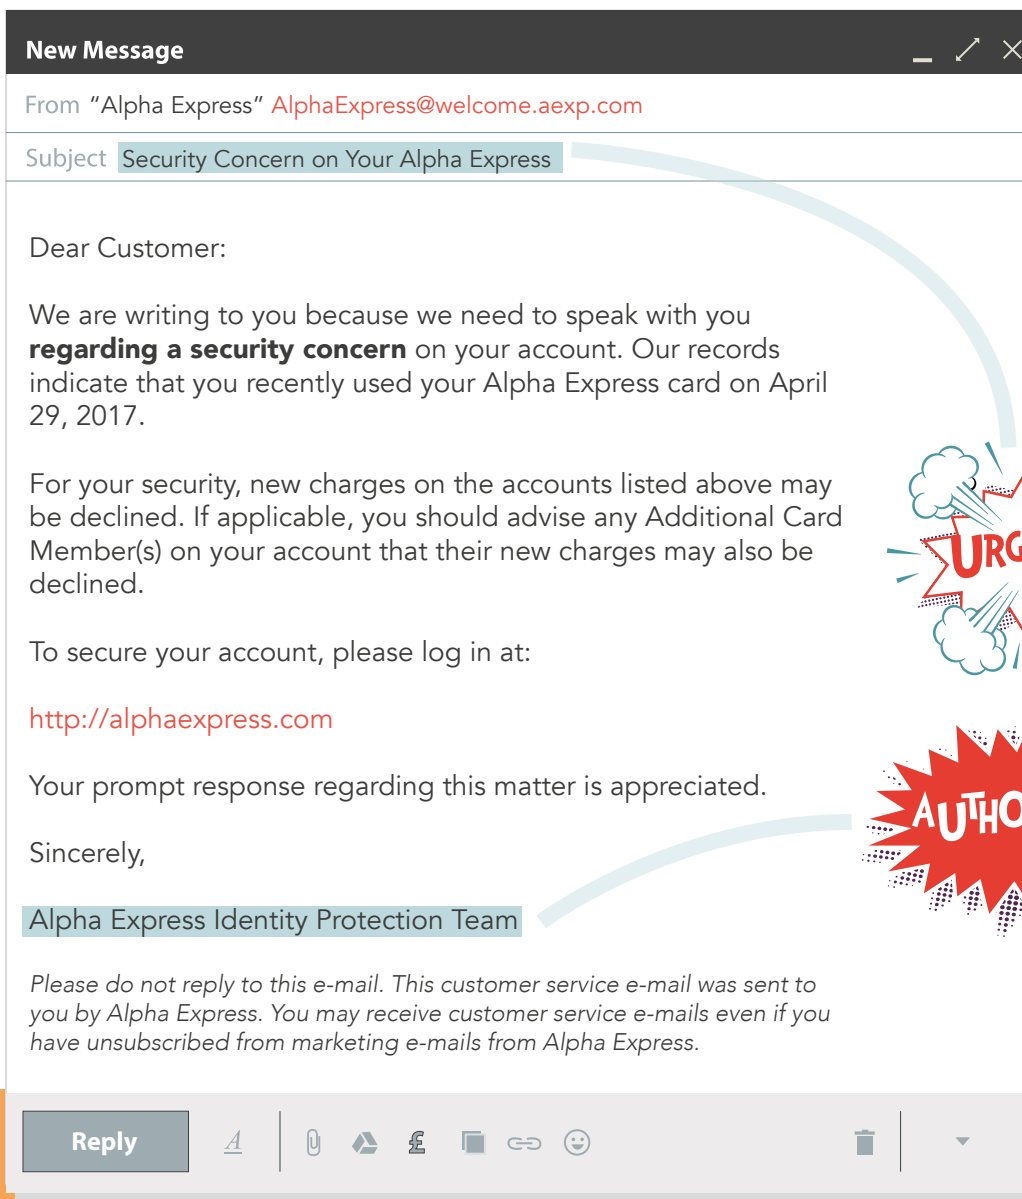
New Message

From "Alpha Express" AlphaExpress@welcome.aexp.com

Subject Security Concern on Your Alpha Express

Dear Customer:

We are writing to you because we need to speak with you **regarding a security concern** on your account. Our records indicate that you recently used your Alpha Express card on April 29, 2017.

For your security, new charges on the accounts listed above may be declined. If applicable, you should advise any Additional Card Member(s) on your account that their new charges may also be declined.

To secure your account, please log in at:

http://alphaexpress.com

Your prompt response regarding this matter is appreciated.

Sincerely,

Alpha Express Identity Protection Team

*Please do not reply to this e-mail. This customer service e-mail was sent to you by Alpha Express. You may receive customer service e-mails even if you have unsubscribed from marketing e-mails from Alpha Express.*

URG

AUTHO

Reply

A